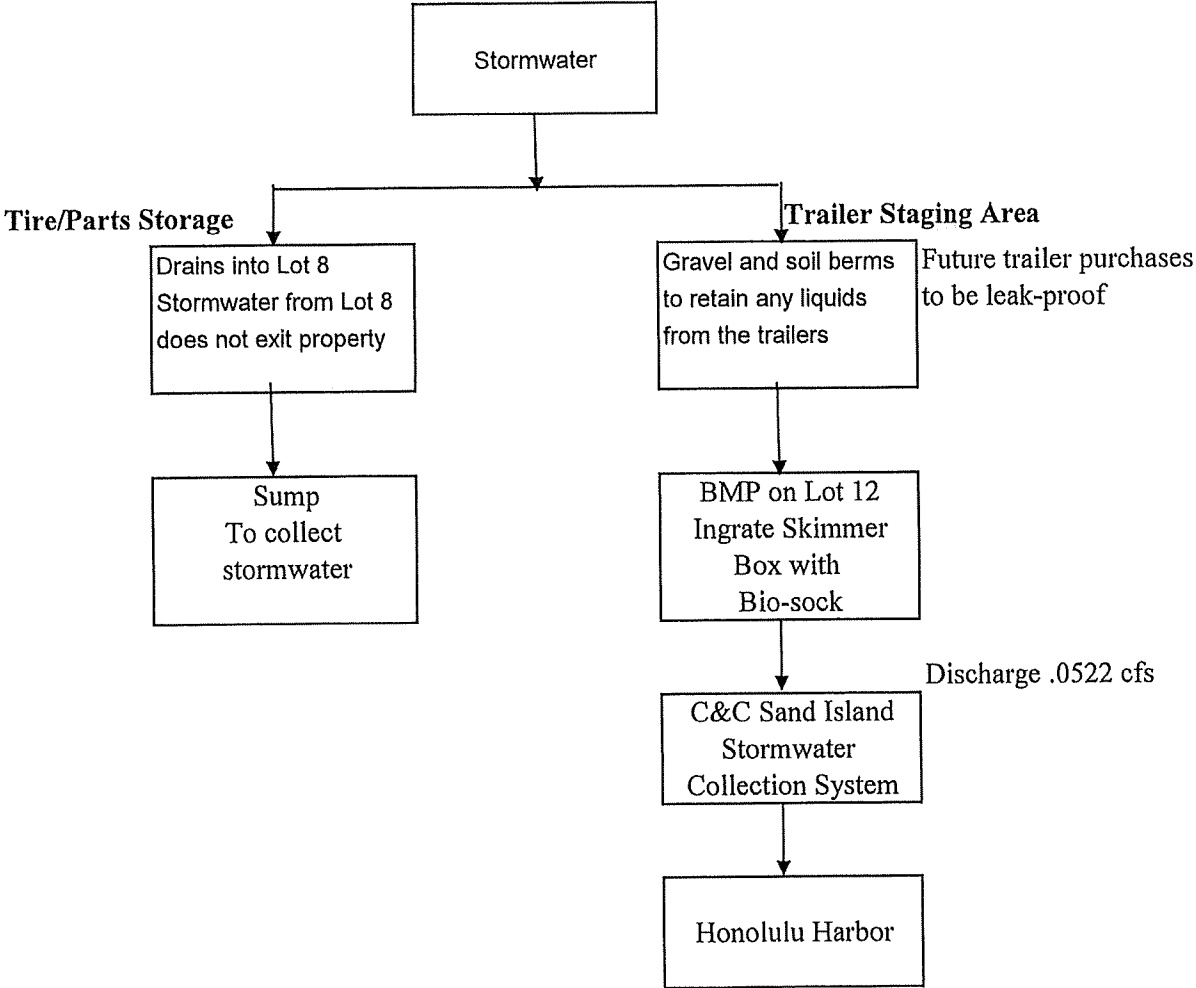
Stormwater

Tire/Parts Storage

Drains into Lot 8 Stormwater from Lot 8 does not exit property

Sump To collect stormwater

Trailer Staging Area

Gravel and soil berms to retain any liquids from the trailers

Future trailer purchases to be leak-proof

BMP on Lot 12 Ingrate Skimmer Box with Bio-sock

Discharge .0522 cfs

C&C Sand Island Stormwater Collection System

Honolulu Harbor